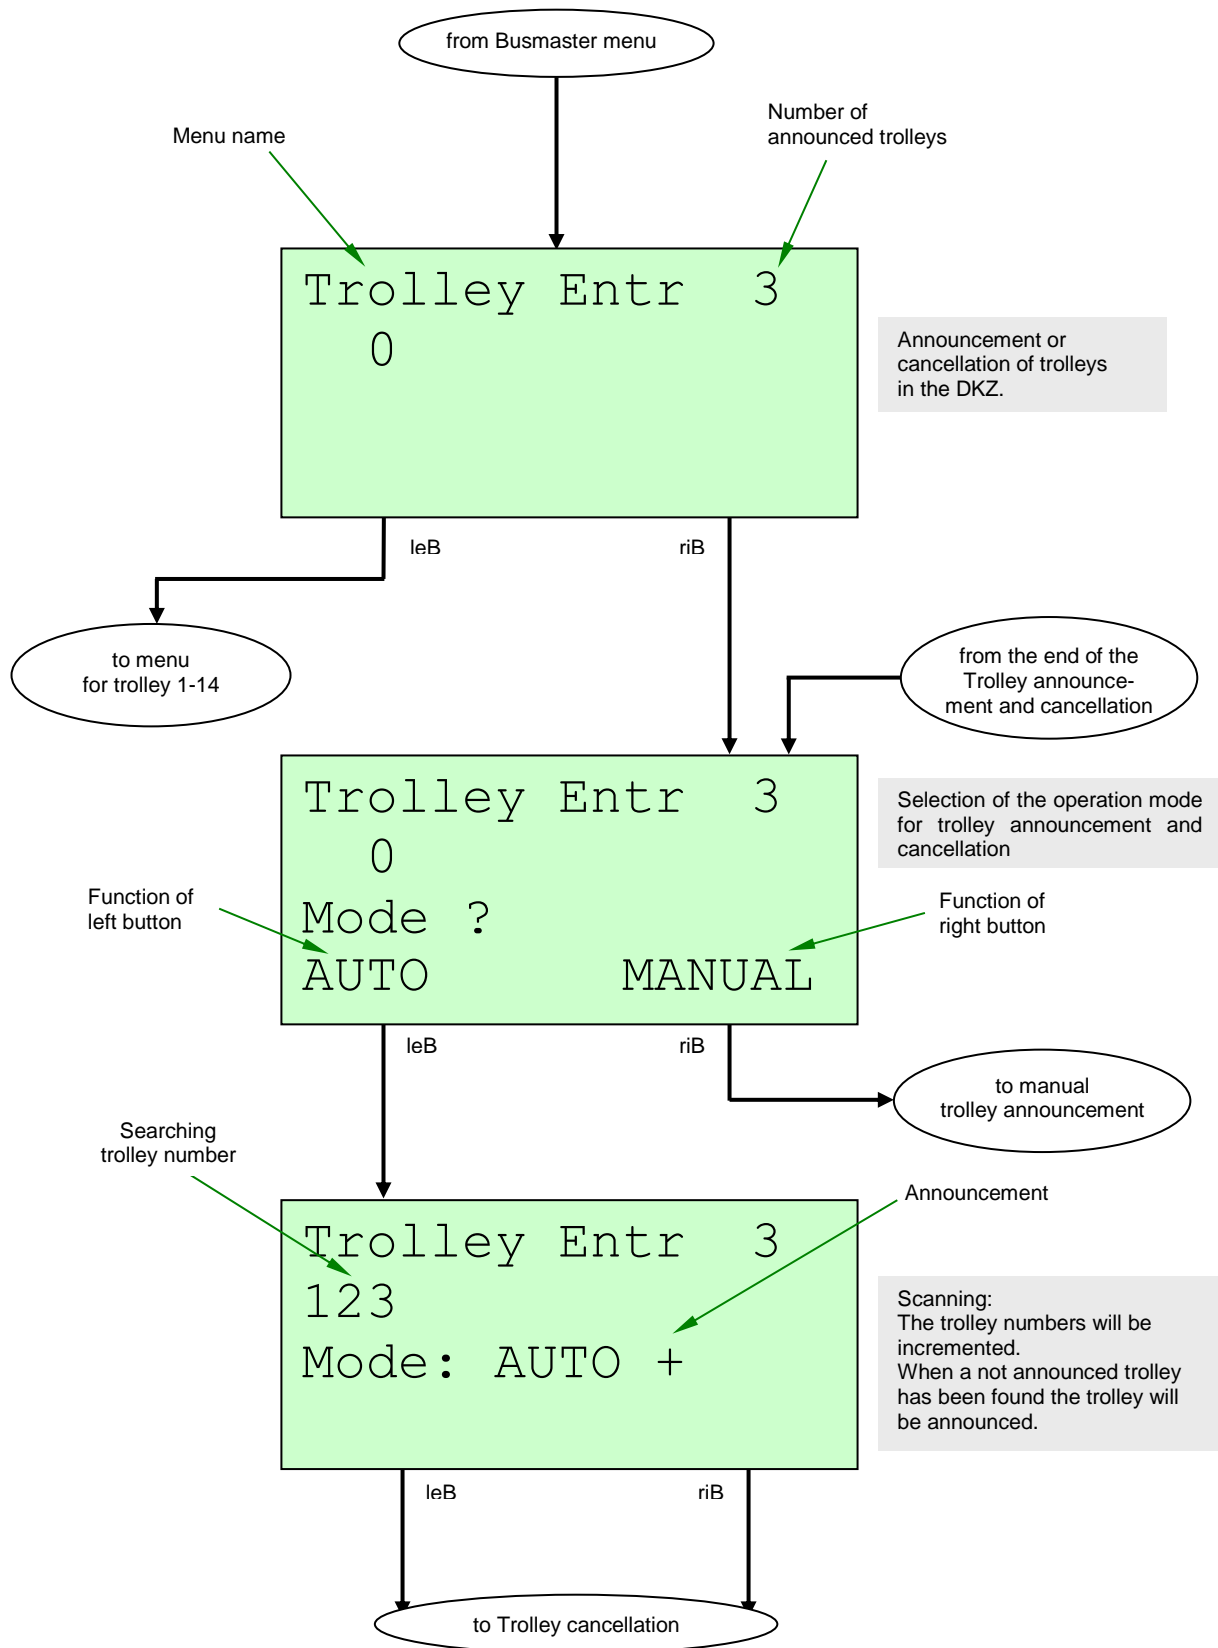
from Busmaster menu

Menu name

Number of announced trolleys

Trolley Entr 3
0

Announcement or cancellation of trolleys in the DKZ.

leB

riB

to menu for trolley 1-14

from the end of the Trolley announcement and cancellation

Trolley Entr 3
0
Mode ?
AUTO MANUAL

Selection of the operation mode for trolley announcement and cancellation

Function of left button

Function of right button

leB

riB

to manual trolley announcement

Searching trolley number

Announcement

Trolley Entr 3
123
Mode: AUTO +

Scanning:
The trolley numbers will be incremented.
When a not announced trolley has been found the trolley will be announced.

leB

riB

to Trolley cancellation